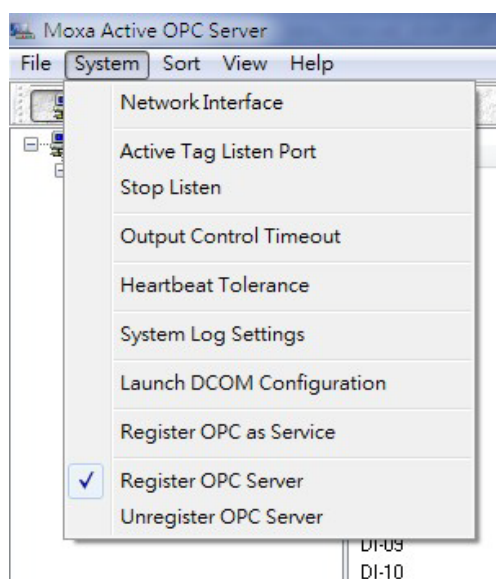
Moxa Active OPC Server

File System Sort View Help

Network Interface

Active Tag Listen Port

Stop Listen

Output Control Timeout

Heartbeat Tolerance

System Log Settings

Launch DCOM Configuration

Register OPC as Service

✓ Register OPC Server

Unregister OPC Server

DI-09

DI-10